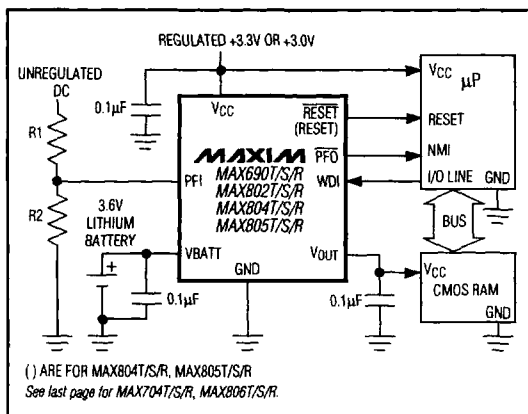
REGULATED +3.3V OR +3.0V

UNREGULATED DC

R1

R2

0.1μF

$V_{CC}$

$\overline{RESET}$ (RESET)

MAXIM

MAX690T/S/R
MAX802T/S/R
MAX804T/S/R
MAX805T/S/R

$\overline{PFO}$

PFI

WDI

3.6V LITHIUM BATTERY

VBATT

GND

$V_{OUT}$

0.1μF

0.1μF

$V_{CC}$ μP

RESET

NMI

I/O LINE

GND

BUS

$V_{CC}$

CMOS RAM

GND

( ) ARE FOR MAX804T/S/R, MAX805T/S/R

See last page for MAX704T/S/R, MAX806T/S/R.